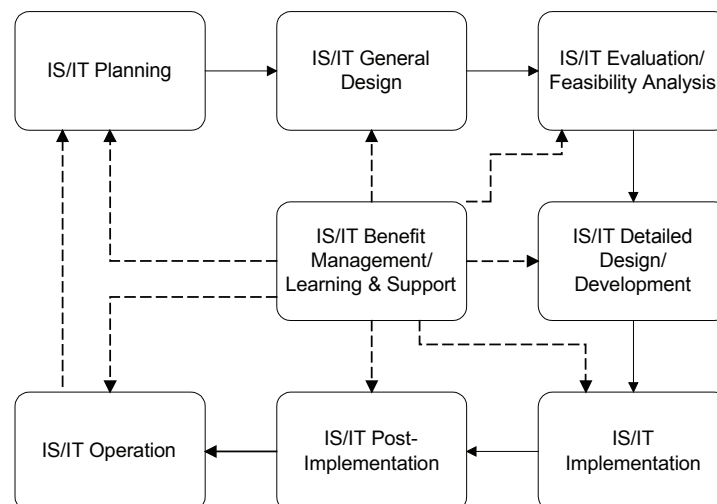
IS/IT Planning

IS/IT General Design

IS/IT Evaluation/ Feasibility Analysis

IS/IT Benefit Management/ Learning & Support

IS/IT Detailed Design/ Development

IS/IT Operation

IS/IT Post-Implementation

IS/IT Implementation